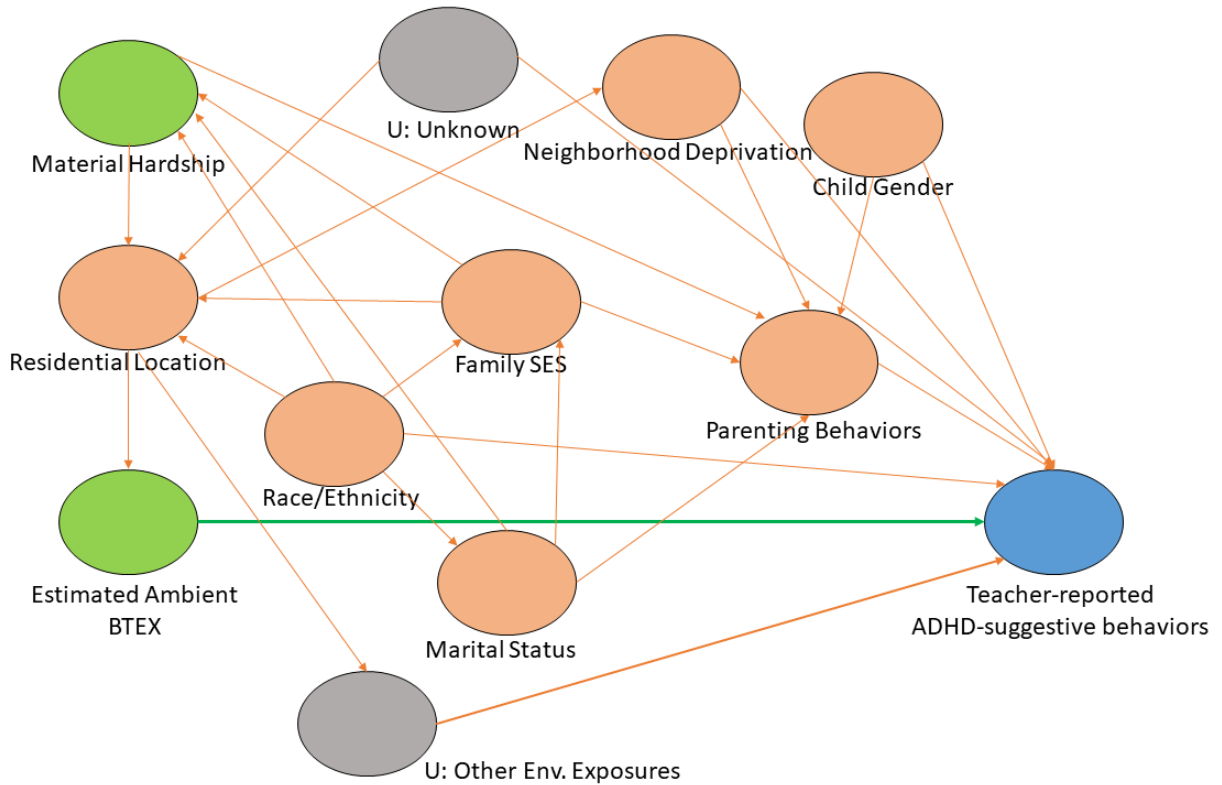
Material Hardship

U: Unknown

Neighborhood Deprivation

Child Gender

Residential Location

Family SES

Parenting Behaviors

Race/Ethnicity

Estimated Ambient BTEX

Marital Status

Teacher-reported ADHD-suggestive behaviors

U: Other Env. Exposures